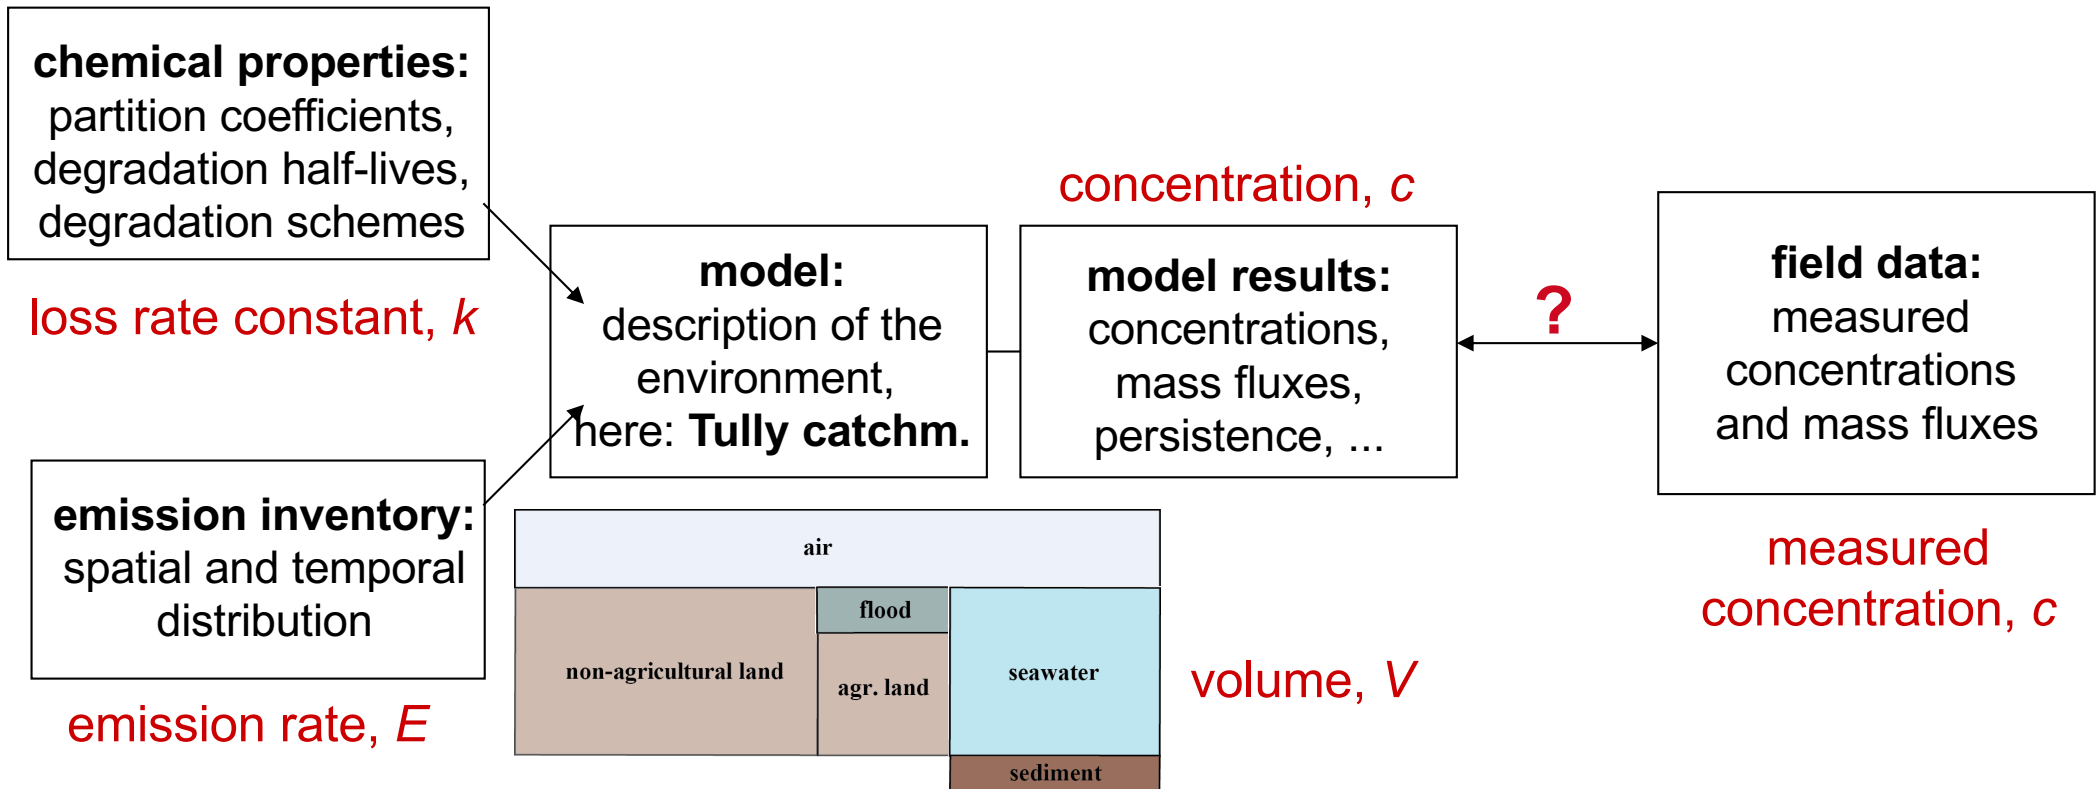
**chemical properties:** partition coefficients, degradation half-lives, degradation schemes

loss rate constant, *k*

**model:** description of the environment, here: **Tully catchm.**

concentration, *c*

**model results:** concentrations, mass fluxes, persistence, ...

?

**field data:** measured concentrations and mass fluxes

measured concentration, *c*

**emission inventory:** spatial and temporal distribution

emission rate, *E*

air

flood

non-agricultural land

agr. land

seawater

sediment

volume, *V*